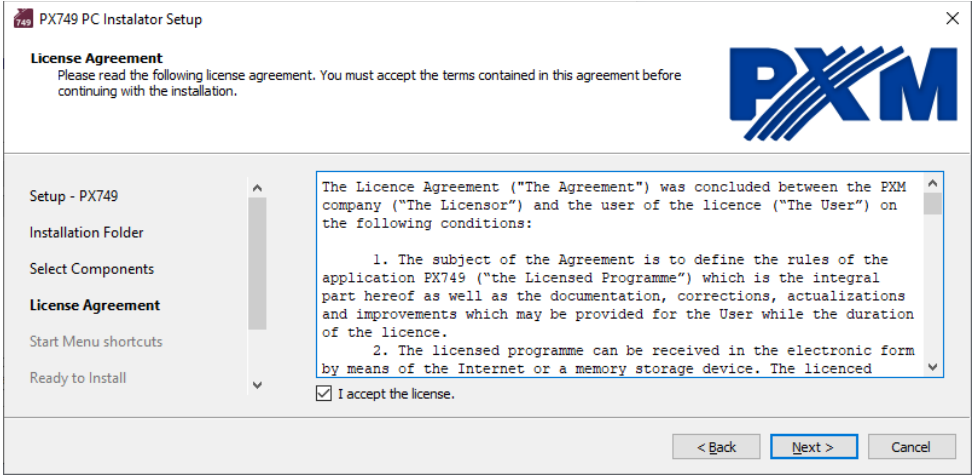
749 PX749 PC Instalator Setup

License Agreement
Please read the following license agreement. You must accept the terms contained in this agreement before continuing with the installation.

PXM

Setup - PX749
Installation Folder
Select Components
License Agreement
Start Menu shortcuts
Ready to Install

The Licence Agreement ("The Agreement") was concluded between the PXM company ("The Licensor") and the user of the licence ("The User") on the following conditions:

1. The subject of the Agreement is to define the rules of the application PX749 ("the Licensed Programme") which is the integral part hereof as well as the documentation, corrections, actualizations and improvements which may be provided for the User while the duration of the licence.
2. The licensed programme can be received in the electronic form by means of the Internet or a memory storage device. The licenced

I accept the license.

< Back
Next >
Cancel